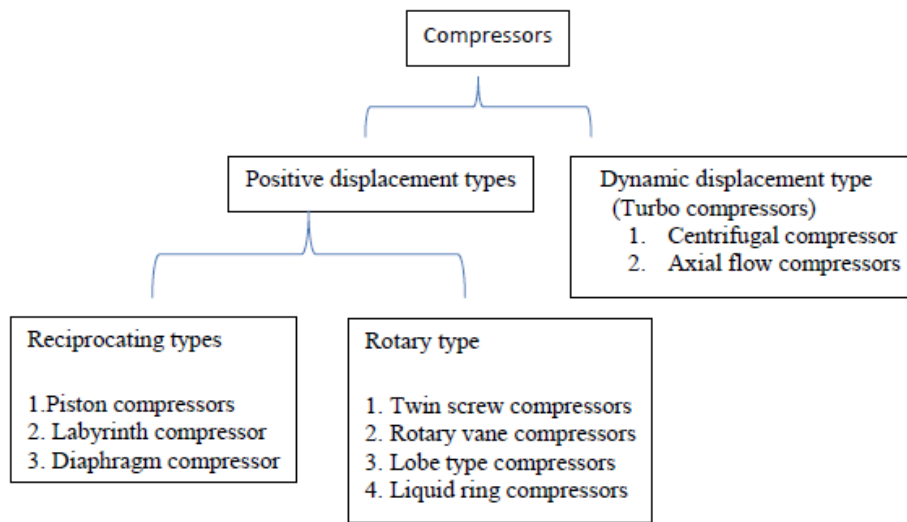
Compressors

Positive displacement types

Dynamic displacement type (Turbo compressors)
1. Centrifugal compressor
2. Axial flow compressors

Reciprocating types

1.Piston compressors
2. Labyrinth compressor
3. Diaphragm compressor

Rotary type

1. Twin screw compressors
2. Rotary vane compressors
3. Lobe type compressors
4. Liquid ring compressors